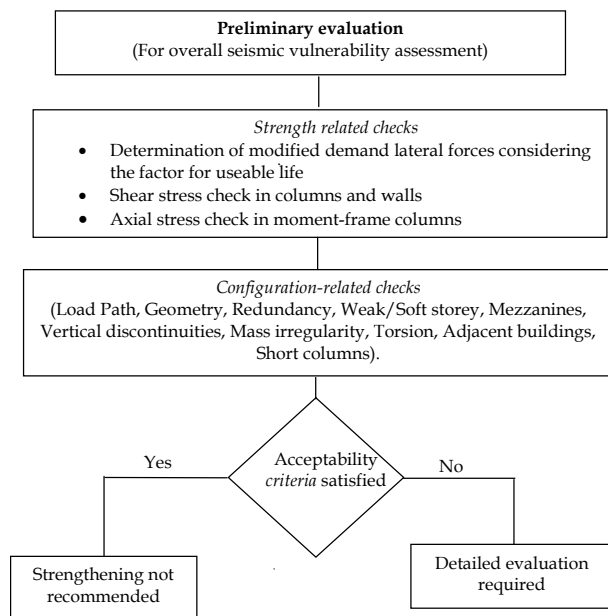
**Preliminary evaluation**
(For overall seismic vulnerability assessment)

*Strength related checks*
- Determination of modified demand lateral forces considering the factor for useable life
- Shear stress check in columns and walls
- Axial stress check in moment-frame columns

*Configuration-related checks*
(Load Path, Geometry, Redundancy, Weak/Soft storey, Mezzanines, Vertical discontinuities, Mass irregularity, Torsion, Adjacent buildings, Short columns).

Acceptability *criteria* satisfied

Yes

No

Strengthening not recommended

Detailed evaluation required